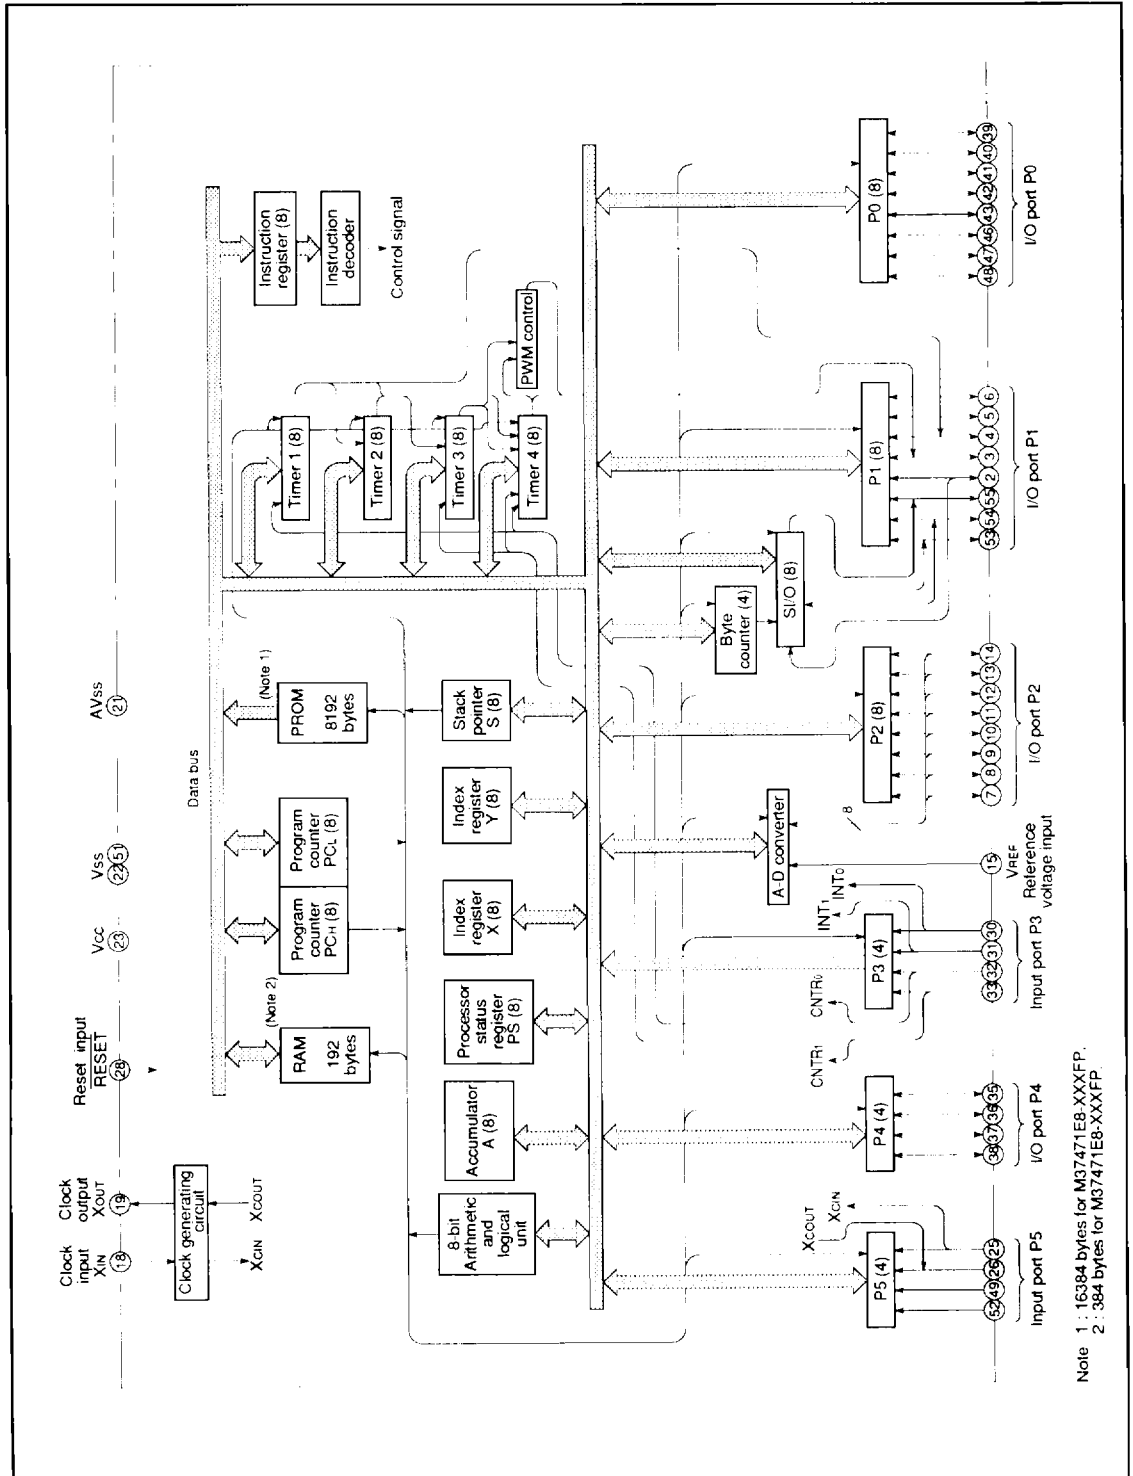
Clock input $X_{IN}$ 18

Clock output $X_{OUT}$ 19

Reset input $\overline{RESET}$ 28

Vcc 23

Vss 22 51

AVss 21

Clock generating circuit

$X_{CIN}$

$X_{COUT}$

Data bus

(Note 2)

RAM 192 bytes

Program counter $PC_H$ (8)

Program counter $PC_L$ (8)

(Note 1)

PROM 8192 bytes

Instruction register (8)

Instruction decoder

Control signal

8-bit Arithmetic and logical unit

Accumulator A (8)

Processor status register PS (8)

Index register X (8)

Index register Y (8)

Stack pointer S (8)

Timer 1 (8)

Timer 2 (8)

Timer 3 (8)

Timer 4 (8)

PWM control

Byte counter (4)

SI/O (8)

A-D converter

8

$X_{COUT}$

$X_{CIN}$

P5 (4)

P4 (4)

$CNTR_1$

$CNTR_0$

P3 (4)

$INT_1$

$INT_0$

P2 (8)

P1 (8)

P0 (8)

52 49 26 25

Input port P5

38 37 36 35

I/O port P4

33 32 31 30

Input port P3

15

$V_{REF}$

Reference voltage input

7 8 9 10 11 12 13 14

I/O port P2

53 54 55 2 3 4 5 6

I/O port P1

48 47 46 43 42 41 40 39

I/O port P0

Note 1 : 16384 bytes for M37471E8-XXXFP.
2 : 384 bytes for M37471E8-XXXFP.